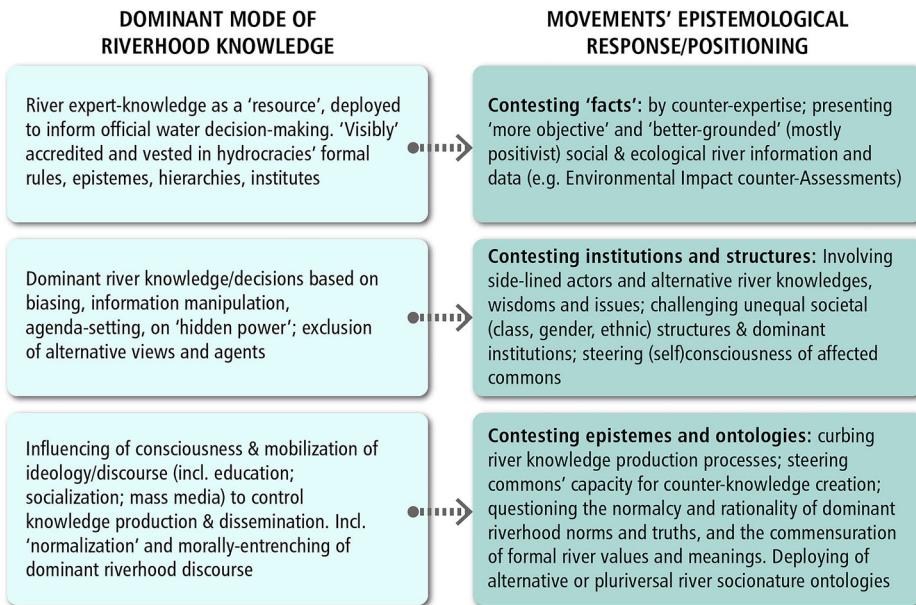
DOMINANT MODE OF RIVERHOOD KNOWLEDGE

MOVEMENTS' EPISTEMOLOGICAL RESPONSE/POSITIONING

River expert-knowledge as a 'resource', deployed to inform official water decision-making. 'Visibly' accredited and vested in hydrocracies' formal rules, epistemes, hierarchies, institutes

**Contesting 'facts':** by counter-expertise; presenting 'more objective' and 'better-grounded' (mostly positivist) social & ecological river information and data (e.g. Environmental Impact counter-Assessments)

Dominant river knowledge/decisions based on biasing, information manipulation, agenda-setting, on 'hidden power'; exclusion of alternative views and agents

**Contesting institutions and structures:** Involving side-lined actors and alternative river knowledges, wisdoms and issues; challenging unequal societal (class, gender, ethnic) structures & dominant institutions; steering (self)consciousness of affected commons

Influencing of consciousness & mobilization of ideology/discourse (incl. education; socialization; mass media) to control knowledge production & dissemination. Incl. 'normalization' and morally-entrenching of dominant riverhood discourse

**Contesting epistemes and ontologies:** curbing river knowledge production processes; steering commons' capacity for counter-knowledge creation; questioning the normalcy and rationality of dominant riverhood norms and truths, and the commensuration of formal river values and meanings. Deploying of alternative or pluriversal river socionature ontologies